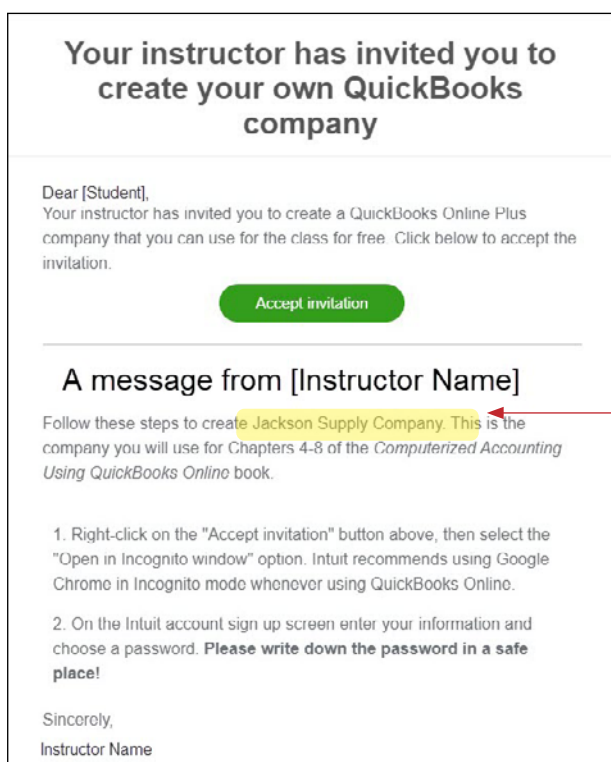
Your instructor has invited you to create your own QuickBooks company

Dear [Student],
Your instructor has invited you to create a QuickBooks Online Plus company that you can use for the class for free. Click below to accept the invitation.

Accept invitation

A message from [Instructor Name]

Follow these steps to create Jackson Supply Company. This is the company you will use for Chapters 4-8 of the Computerized Accounting Using QuickBooks Online book.

1. Right-click on the "Accept invitation" button above, then select the "Open in Incognito window" option. Intuit recommends using Google Chrome in Incognito mode whenever using QuickBooks Online.

2. On the Intuit account sign up screen enter your information and choose a password. Please write down the password in a safe place!

Sincerely,
Instructor Name